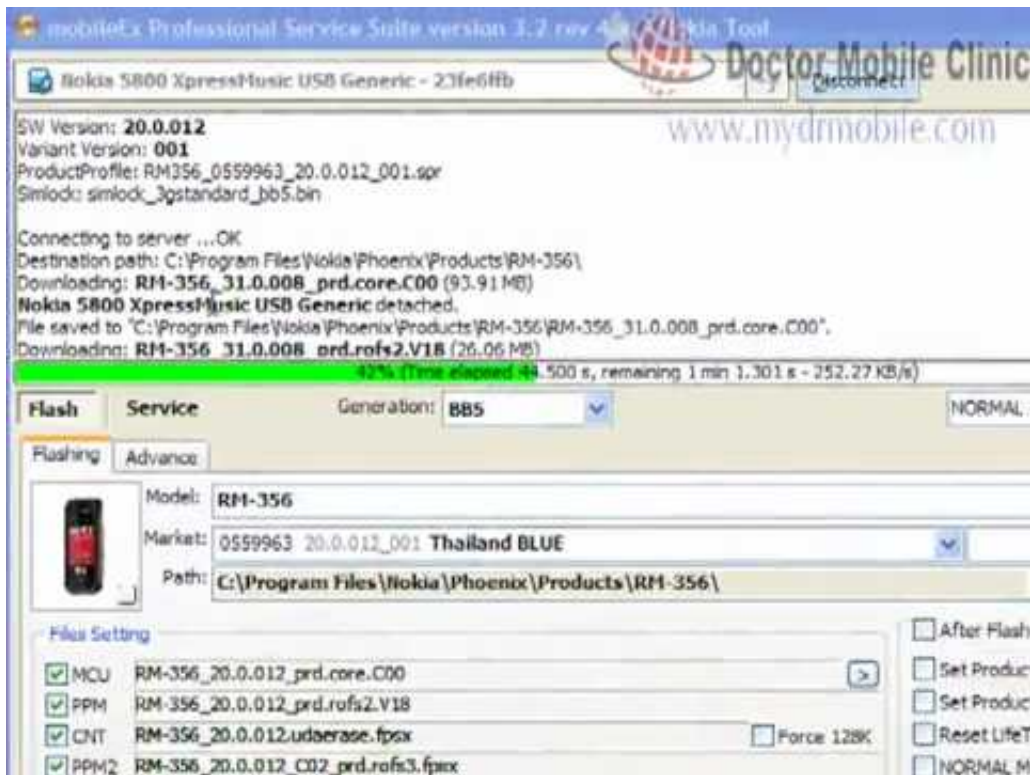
mobileEx Professional Service Suite version 3.2 rev 4 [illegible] kia Tool

Doctor Mobile Clinic

Nokia 5800 XpressMusic USB Generic - 23fe6ffb

Disconnect

SW Version: 20.0.012
Variant Version: 001
ProductProfile: RM356_0559963_20.0.012_001.spr
Simlock: simlock_3gstandard_bb5.bin

www.mydrmobile.com

Connecting to server ...OK
Destination path: C:\Program Files\Nokia\Phoenix\Products\RM-356\
Downloading: RM-356_31.0.008_prd.core.C00 (93.91 MB)
Nokia 5800 XpressMusic USB Generic detached.
File saved to "C:\Program Files\Nokia\Phoenix\Products\RM-356\RM-356_31.0.008_prd.core.C00".
Downloading: RM-356_31.0.008_prd.rofs2.V18 (26.06 MB)

42% (Time elapsed 44.500 s, remaining 1 min 1.301 s - 252.27 KB/s)

Flash Service Generation: BB5 NORMAL

Flashing Advance

Model: RM-356

Market: 0559963 20.0.012_001 Thailand BLUE

Path: C:\Program Files\Nokia\Phoenix\Products\RM-356\

Files Setting

MCU RM-356_20.0.012_prd.core.C00
PPM RM-356_20.0.012_prd.rofs2.V18
CNT RM-356_20.0.012.udaerase.fpsx Force 128K
PPM2 RM-356_20.0.012_C02_prd.rofs3.fpsx

After Flash
Set Produc
Set Produc
Reset LifeT
NORMAL M